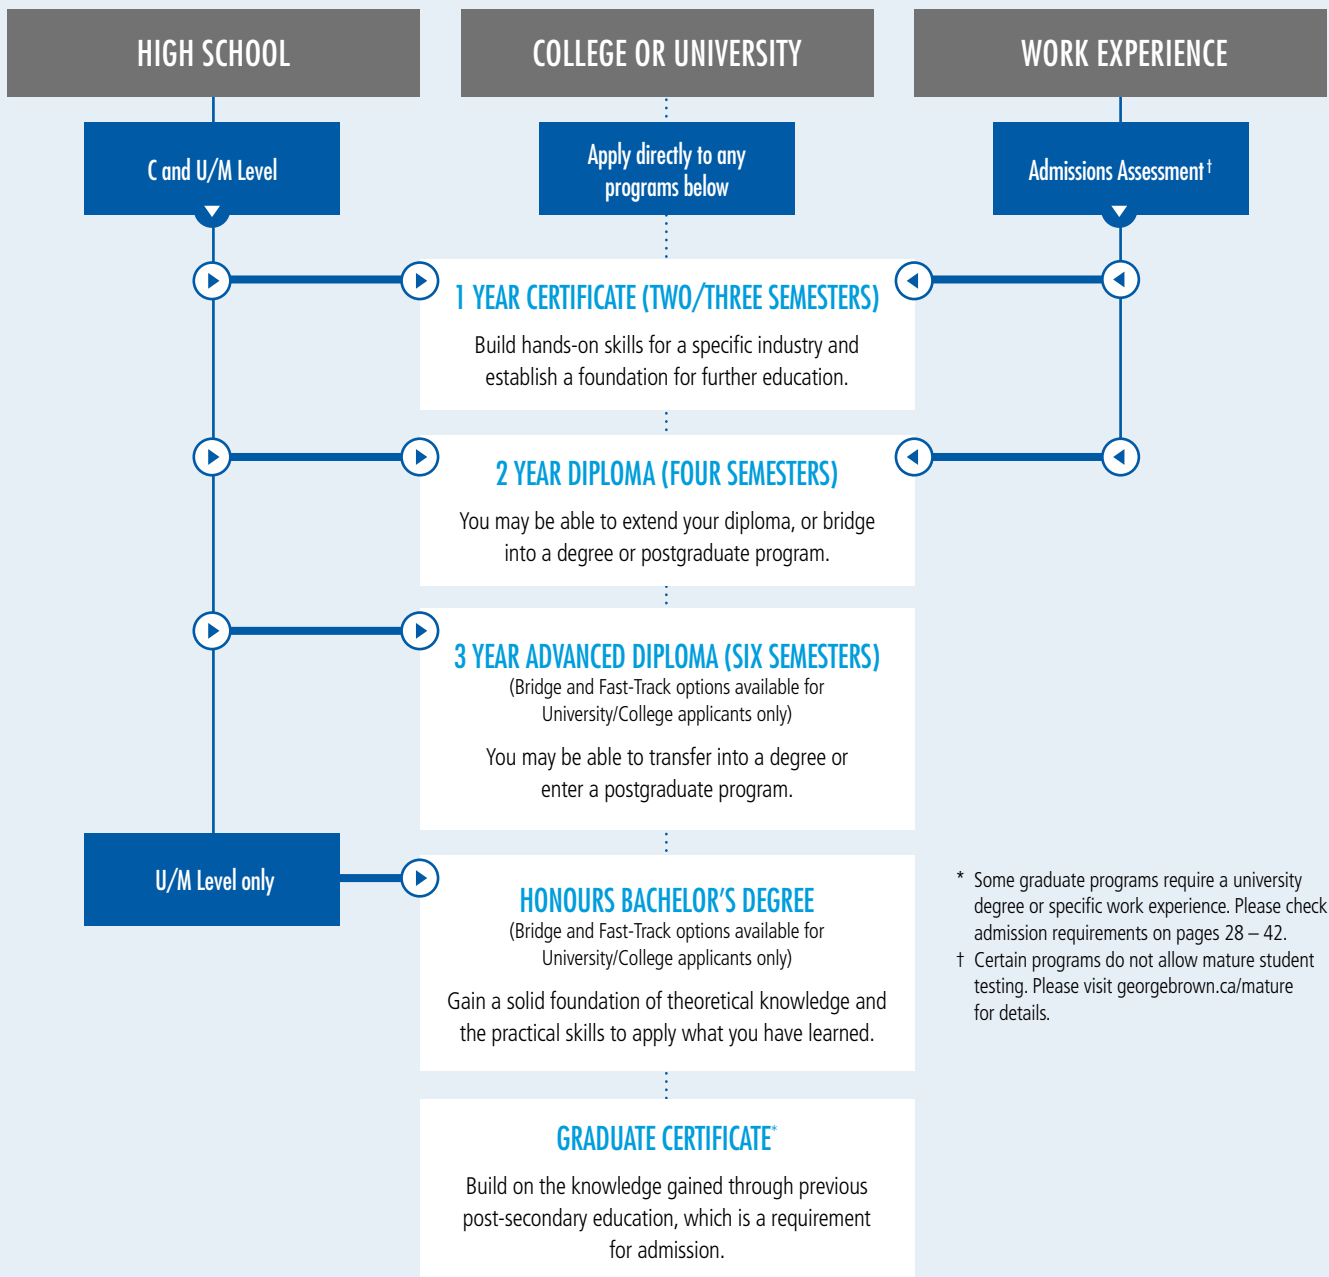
HIGH SCHOOL

COLLEGE OR UNIVERSITY

WORK EXPERIENCE

C and U/M Level

Apply directly to any programs below

Admissions Assessment†

1 YEAR CERTIFICATE (TWO/THREE SEMESTERS)

Build hands-on skills for a specific industry and establish a foundation for further education.

2 YEAR DIPLOMA (FOUR SEMESTERS)

You may be able to extend your diploma, or bridge into a degree or postgraduate program.

3 YEAR ADVANCED DIPLOMA (SIX SEMESTERS)

(Bridge and Fast-Track options available for University/College applicants only)

You may be able to transfer into a degree or enter a postgraduate program.

U/M Level only

HONOURS BACHELOR'S DEGREE

(Bridge and Fast-Track options available for University/College applicants only)

Gain a solid foundation of theoretical knowledge and the practical skills to apply what you have learned.

* Some graduate programs require a university degree or specific work experience. Please check admission requirements on pages 28 – 42.

† Certain programs do not allow mature student testing. Please visit georgebrown.ca/mature for details.

GRADUATE CERTIFICATE*

Build on the knowledge gained through previous post-secondary education, which is a requirement for admission.